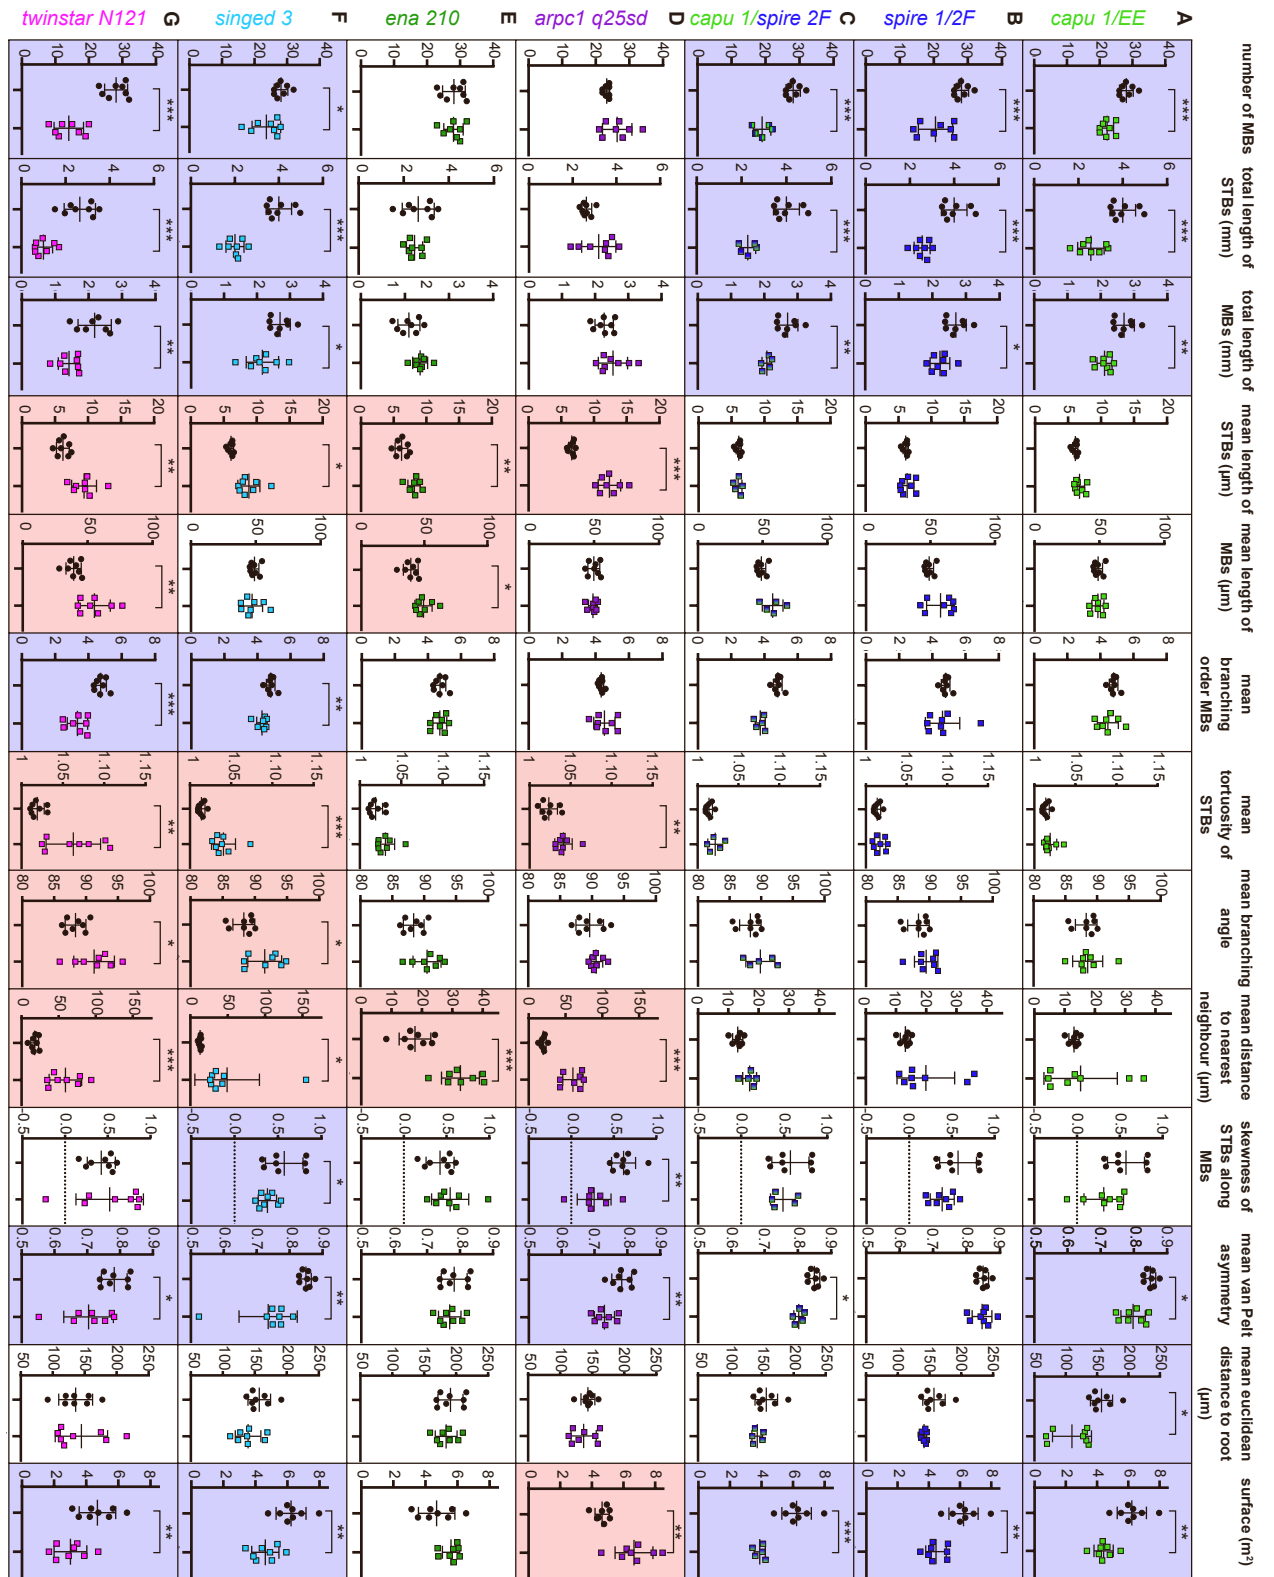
A capu 1/EE
B spire 1/2F
C capu 1/spire 2F
D arpc1 q25sd
E ena 210
F singed 3
G twinstar N121

number of MBs
total length of STBs (mm)
total length of MBs (mm)
mean length of STBs (µm)
mean length of MBs (µm)
mean branching order MBs
mean tortuosity of STBs
mean branching angle
mean distance to nearest neighbour (µm)
skewness of STBs along MBs
mean van Pelt asymmetry
mean euclidean distance to root (µm)
surface (m²)

0 10 20 30 40
0 2 4 6
0 1 2 3 4
0 5 10 15 20
0 50 100
0 2 4 6 8
1 1.05 1.10 1.15
80 85 90 95 100
0 10 20 30 40
0 50 100 150
-0.5 0.0 0.5 1.0
0.5 0.6 0.7 0.8 0.9
50 100 150 200 250
0 2 4 6 8

***
***
***
*
***
**
*
**
**
*
***
**
*
**
***
**
**
***
**
*
**
*
**
***
**
*
***
*
*
***
*
***
**
*
*
*
**
*
*
**
***
**
**
**
**